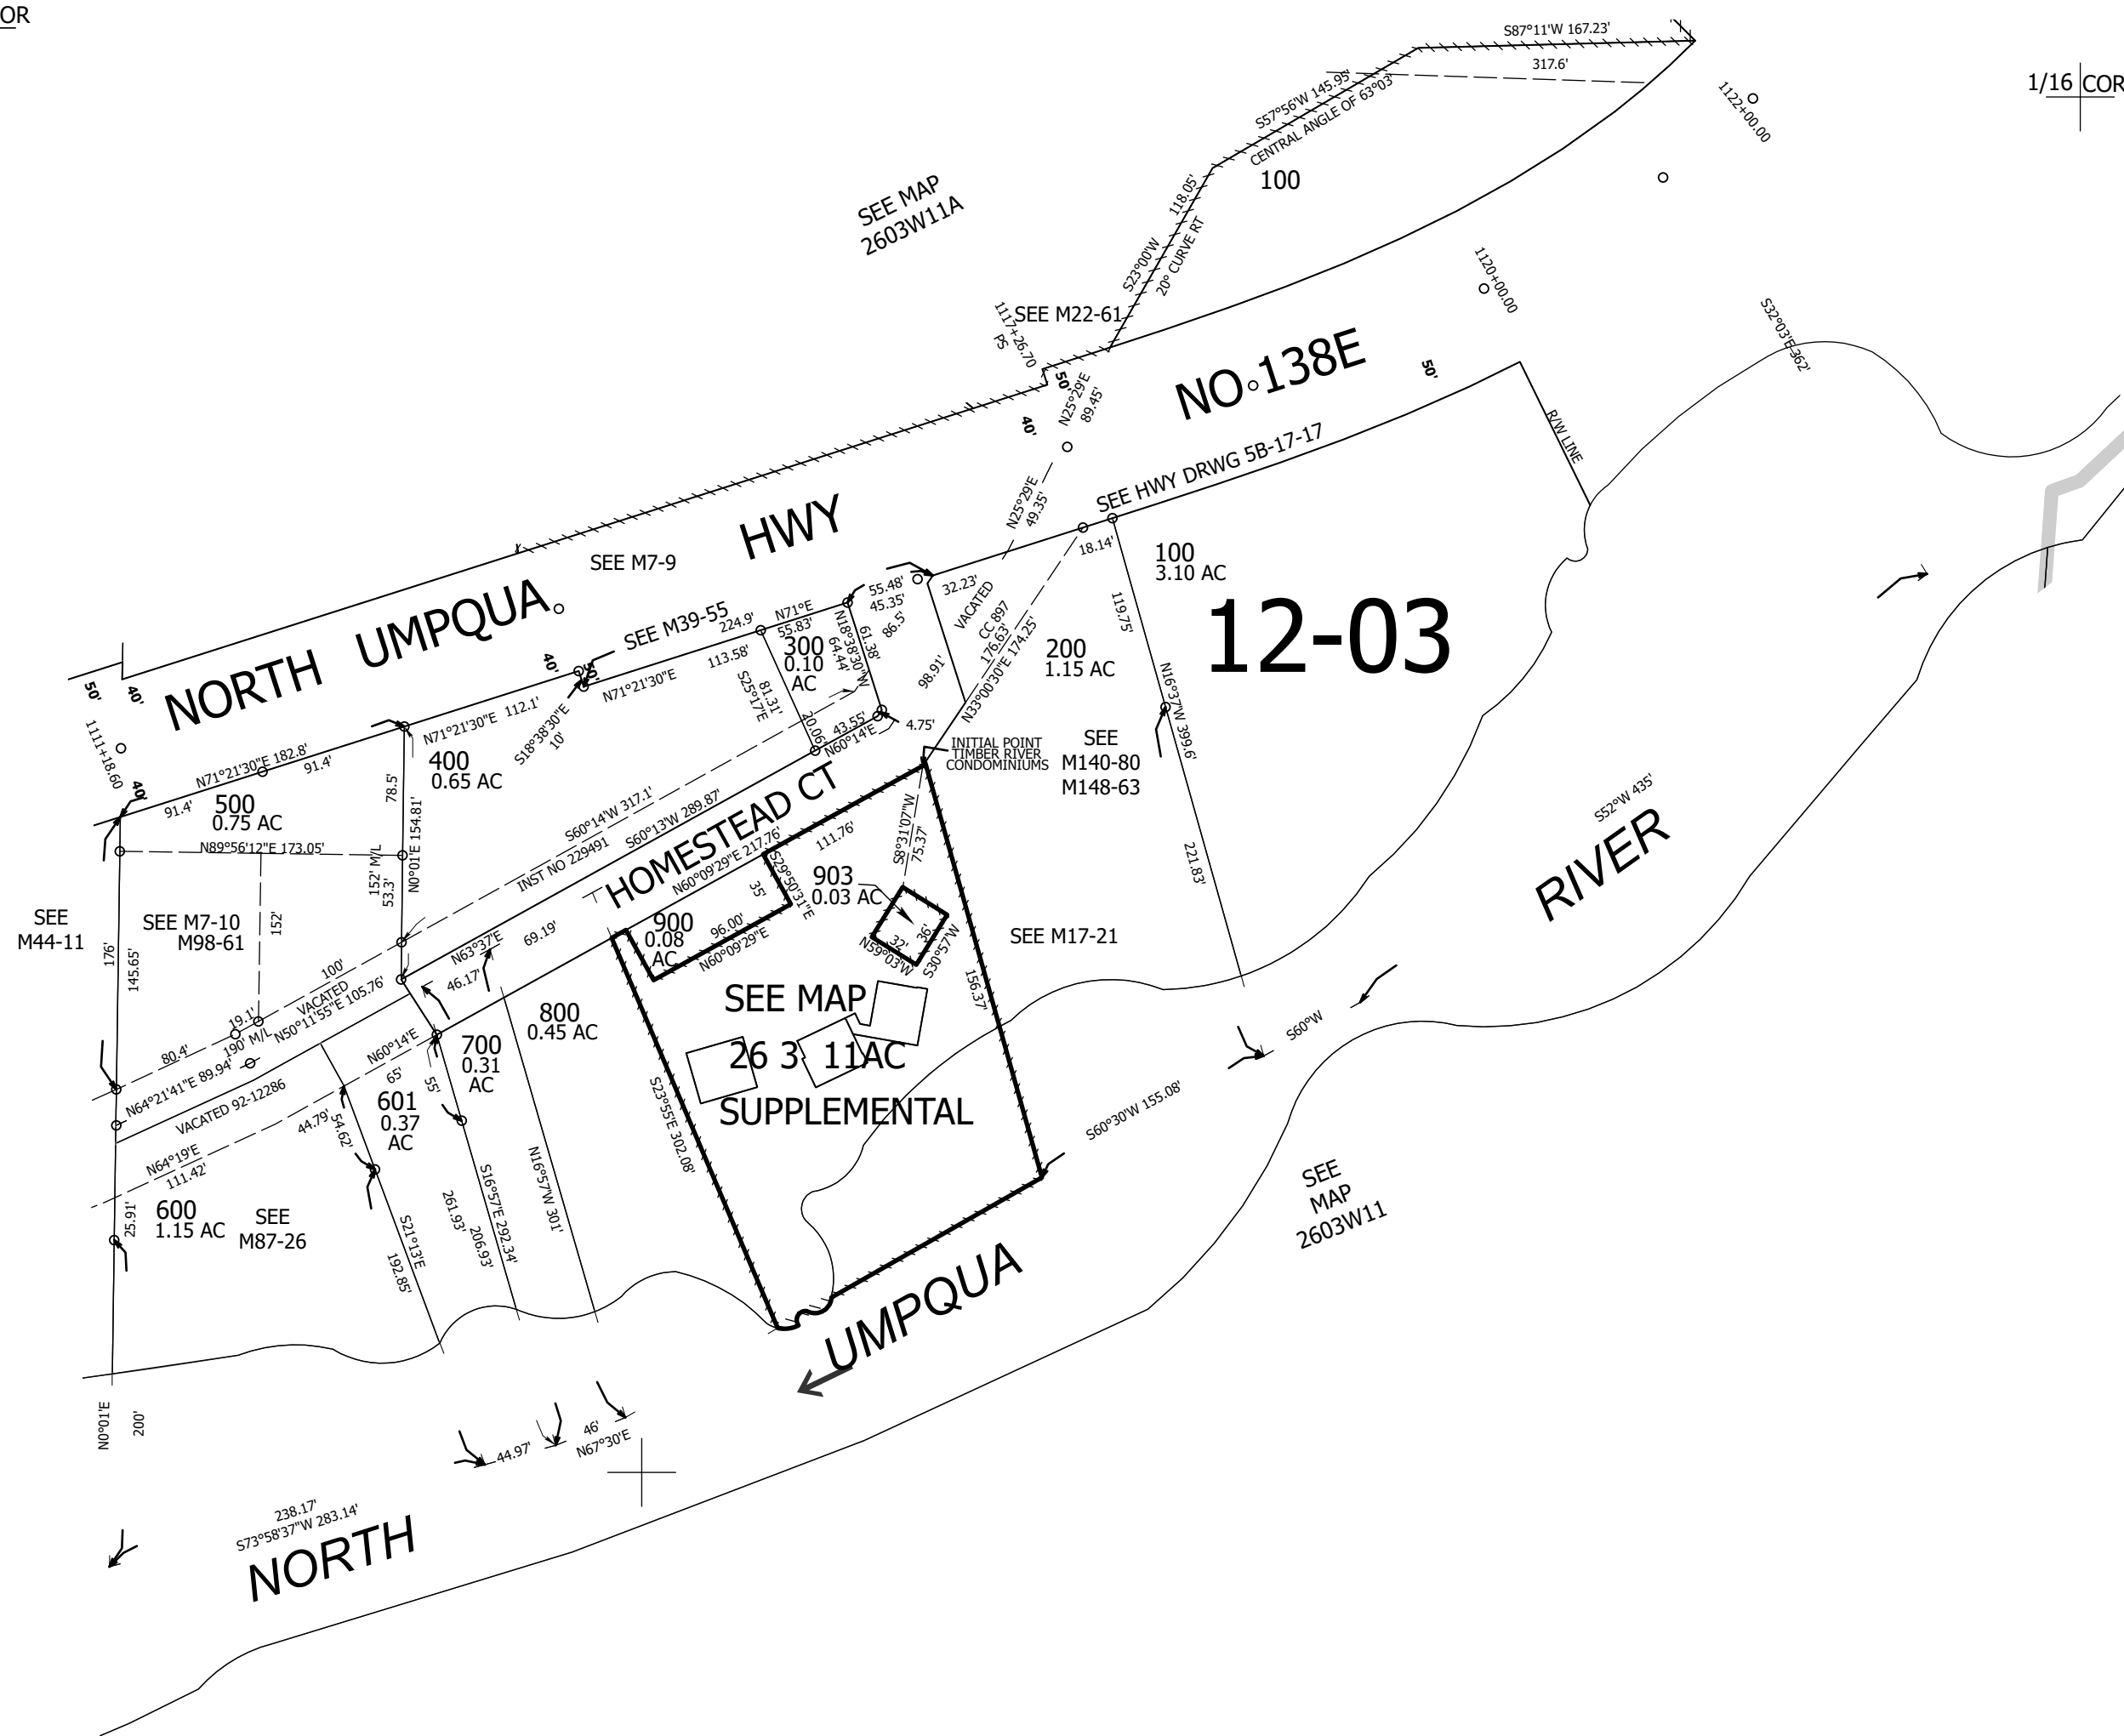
OR

S87°11'W 167.23'
317.6'
1/16 COR
S57°56'W 145.95'
CENTRAL ANGLE OF 63°03'
100
1122+00.00
SEE MAP
2603W11A
118.05'
S23°00'W
20° CURVE RT
1120+00.00
S32°03'E 362'
SEE M22-61
1117+26.70
PS
50'
N25°29'E
89.45'
NO 138E
50'
40'
R/W LINE
N25°29'E
49.35'
SEE HWY DRWG 5B-17-17
HWY
18.14'
100
3.10 AC
SEE M7-9
NORTH UMPQUA
55.48'
45.35'
32.23'
12-03
SEE M39-55
224.9'
N71°E
55.83'
300
0.10
AC
N18°38'30"W
64.44'
61.38'
86.5'
VACATED
CC 897
176.63'
N33°00'30"E 174.25'
200
1.15 AC
119.75'
40'
113.58'
S25°17'E
81.31'
98.91'
N71°21'30"E
50'
40'
N71°21'30"E 112.1'
S18°38'30"E
10'
20.06'
43.55'
N60°14'E
4.75'
N16°37'W 399.6'
1111+18.60
400
0.65 AC
INITIAL POINT
TIMBER RIVER
CONDOMINIUMS
SEE
M140-80
M148-63
N71°21'30"E 182.8'
91.4'
78.5'
40'
500
0.75 AC
91.4'
HOMESTEAD CT
S60°14'W 317.1'
S60°13'W 289.87'
111.76'
S8°31'07"W
75.37'
S52°W 435'
N89°56'12"E 173.05'
152' M/L
53.3'
N0°01'E 154.81'
INST NO 229491
N60°09'29"E 217.76'
S29°50'31"E
35'
903
0.03 AC
RIVER
221.83'
SEE
M44-11
SEE M7-10
M98-61
152'
900
0.08
AC
96.00'
N60°09'29"E
32'
36'
N59°03'W
S30°57'W
SEE M17-21
176'
145.65'
N63°37'E
69.19'
100'
VACATED
N50°11'55"E 105.76'
46.17'
800
0.45 AC
SEE MAP
156.37'
19.1'
190' M/L
80.4'
N60°14'E
700
0.31
AC
26 3 11AC
S60°W
N64°21'41"E 89.94'
65'
55'
601
0.37
AC
SUPPLEMENTAL
VACATED 92-12286
S23°55'E 302.08'
S60°30'W 155.08'
44.79'
54.62'
N64°19'E
111.42'
N16°57'W 301'
S16°57'E 292.34'
SEE
MAP
2603W11
600
1.15 AC
SEE
M87-26
25.91'
S21°13'E
192.85'
261.93'
206.93'
UMPQUA
N0°01'E
200'
44.97'
46'
N67°30'E
238.17'
S73°58'37"W 283.14'
NORTH